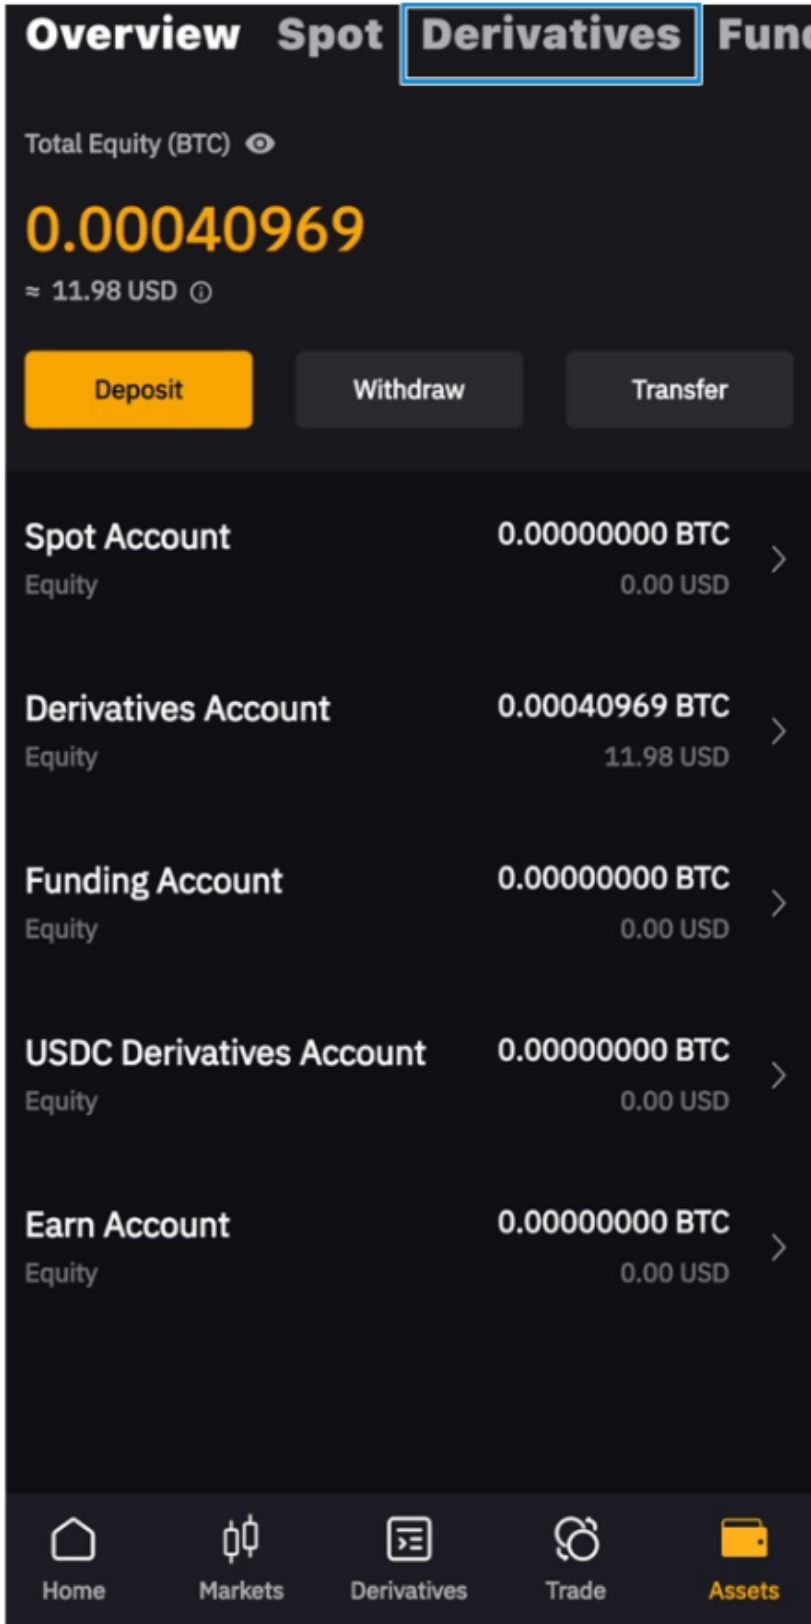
Overview Spot Derivatives Func

Total Equity (BTC)

0.00040969

≈ 11.98 USD

Deposit Withdraw Transfer

Spot Account
Equity
0.00000000 BTC
0.00 USD

Derivatives Account
Equity
0.00040969 BTC
11.98 USD

Funding Account
Equity
0.00000000 BTC
0.00 USD

USDC Derivatives Account
Equity
0.00000000 BTC
0.00 USD

Earn Account
Equity
0.00000000 BTC
0.00 USD

Home Markets Derivatives Trade Assets